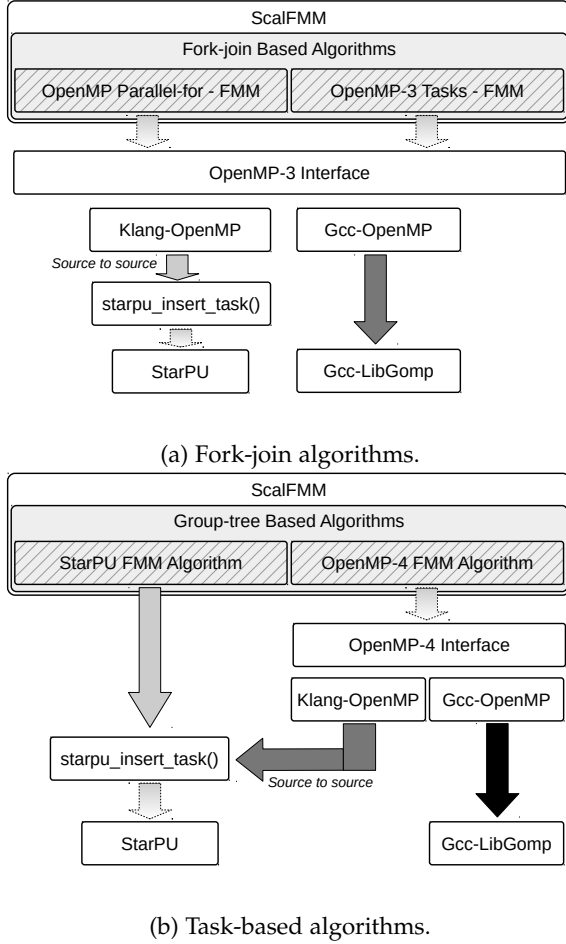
ScalFMM

Fork-join Based Algorithms

OpenMP Parallel-for - FMM

OpenMP-3 Tasks - FMM

OpenMP-3 Interface

Klang-OpenMP

Gcc-OpenMP

Source to source

starpu_insert_task()

StarPU

Gcc-LibGomp

(a) Fork-join algorithms.

ScalFMM

Group-tree Based Algorithms

StarPU FMM Algorithm

OpenMP-4 FMM Algorithm

OpenMP-4 Interface

Klang-OpenMP

Gcc-OpenMP

starpu_insert_task()

Source to source

StarPU

Gcc-LibGomp

(b) Task-based algorithms.